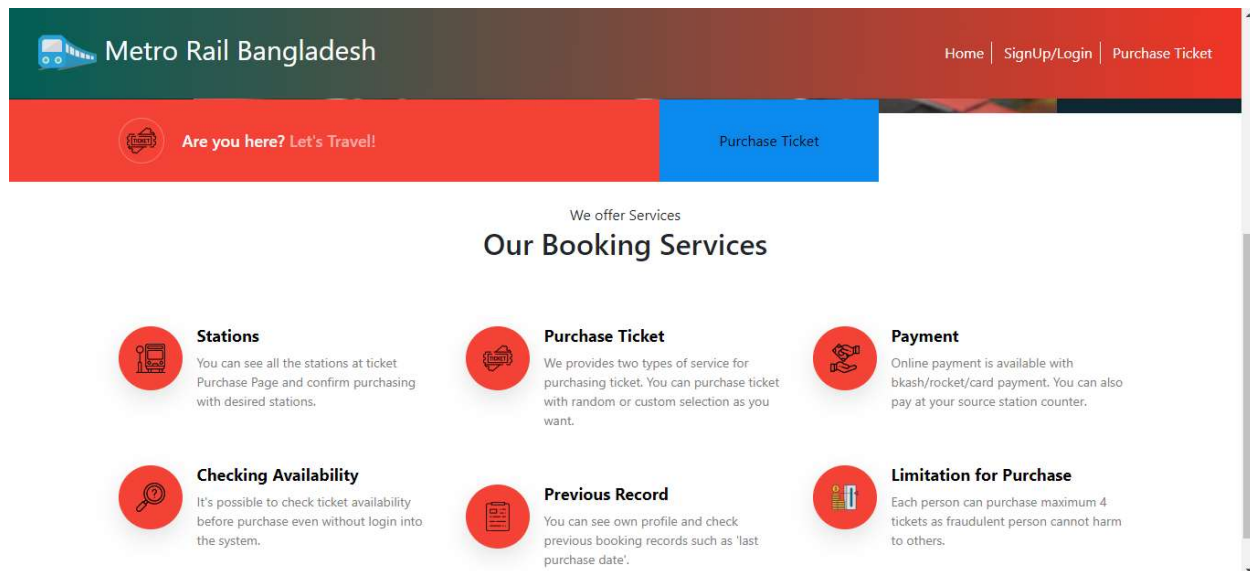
Metro Rail Bangladesh

Home | SignUp/Login | Purchase Ticket

TICKET

Are you here? Let's Travel!

Purchase Ticket

We offer Services

Our Booking Services

Stations

You can see all the stations at ticket Purchase Page and confirm purchasing with desired stations.

TICKET

Purchase Ticket

We provides two types of service for purchasing ticket. You can purchase ticket with random or custom selection as you want.

Payment

Online payment is available with bkash/rocket/card payment. You can also pay at your source station counter.

Checking Availability

It's possible to check ticket availability before purchase even without login into the system.

Previous Record

You can see own profile and check previous booking records such as 'last purchase date'.

Limitation for Purchase

Each person can purchase maximum 4 tickets as fraudulent person cannot harm to others.